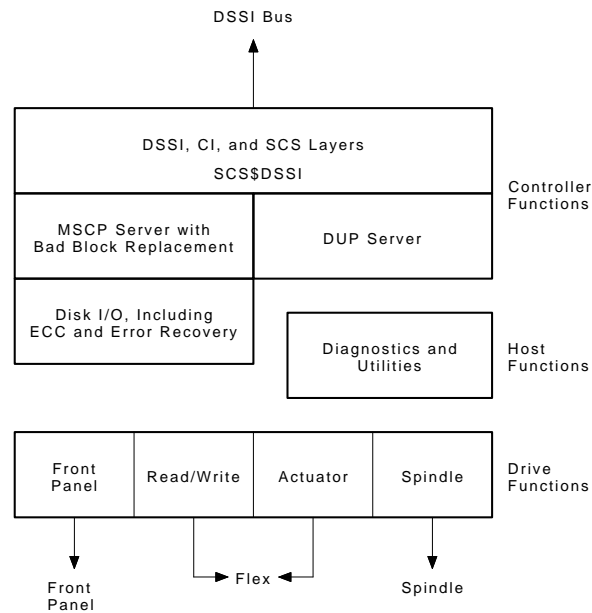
DSSI Bus

DSSI, CI, and SCS Layers
SCS$DSSI

Controller Functions

MSCP Server with Bad Block Replacement

DUP Server

Disk I/O, Including ECC and Error Recovery

Diagnostics and Utilities

Host Functions

Front Panel

Read/Write

Actuator

Spindle

Drive Functions

Front Panel

Flex

Spindle